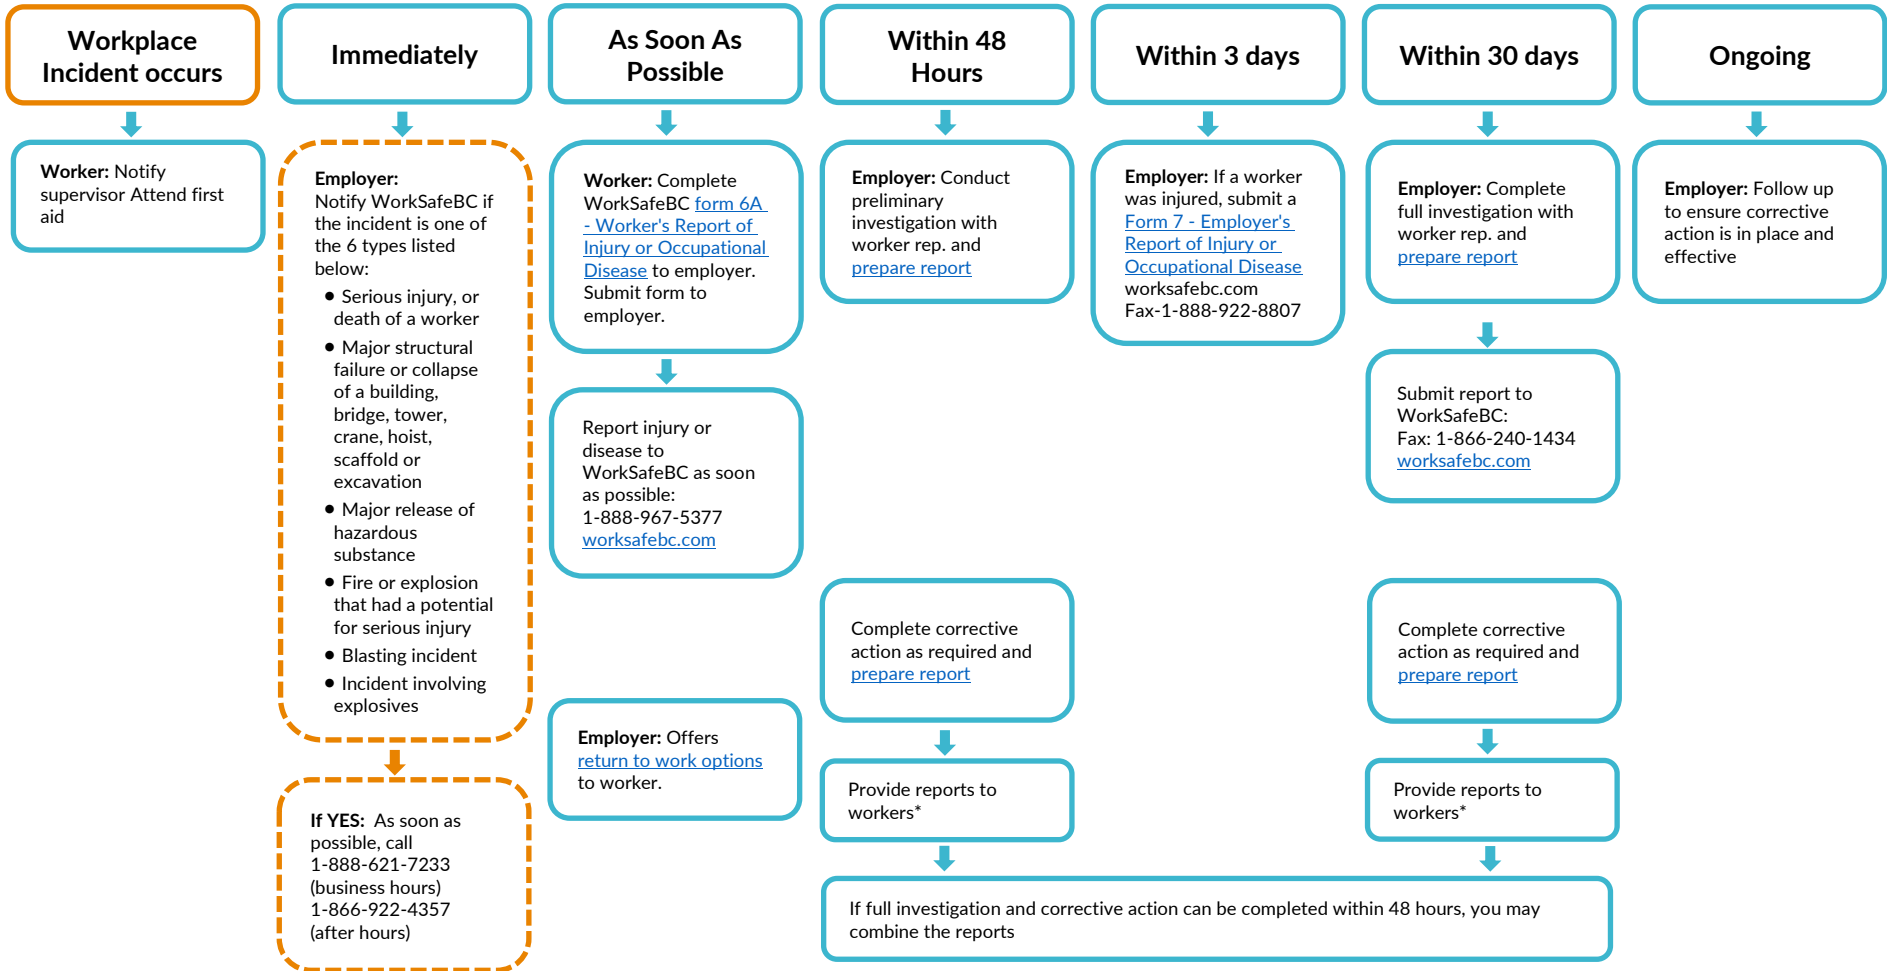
Workplace Incident occurs

Worker: Notify supervisor Attend first aid

Immediately

Employer: Notify WorkSafeBC if the incident is one of the 6 types listed below:

- Serious injury, or death of a worker
- Major structural failure or collapse of a building, bridge, tower, crane, hoist, scaffold or excavation
- Major release of hazardous substance
- Fire or explosion that had a potential for serious injury
- Blasting incident
- Incident involving explosives

If YES: As soon as possible, call 1-888-621-7233 (business hours) 1-866-922-4357 (after hours)

As Soon As Possible

Worker: Complete WorkSafeBC form 6A - Worker's Report of Injury or Occupational Disease to employer. Submit form to employer.

Report injury or disease to WorkSafeBC as soon as possible: 1-888-967-5377 worksafebc.com

Employer: Offers return to work options to worker.

Within 48 Hours

Employer: Conduct preliminary investigation with worker rep. and prepare report

Complete corrective action as required and prepare report

Provide reports to workers*

Within 3 days

Employer: If a worker was injured, submit a Form 7 - Employer's Report of Injury or Occupational Disease worksafebc.com Fax-1-888-922-8807

Within 30 days

Employer: Complete full investigation with worker rep. and prepare report

Submit report to WorkSafeBC: Fax: 1-866-240-1434 worksafebc.com

Complete corrective action as required and prepare report

Provide reports to workers*

Ongoing

Employer: Follow up to ensure corrective action is in place and effective

If full investigation and corrective action can be completed within 48 hours, you may combine the reports